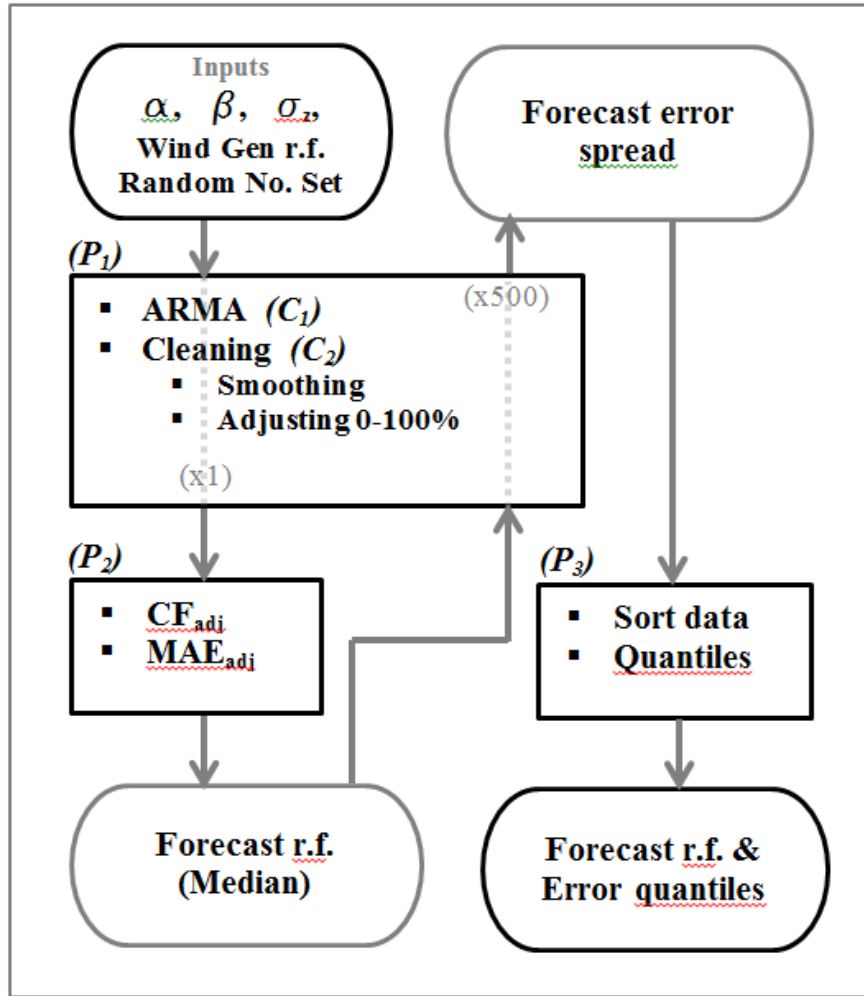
Inputs
$\alpha$, $\beta$, $\sigma_z$,
Wind Gen r.f.
Random No. Set

Forecast error spread

$(P_1)$
▪ ARMA $(C_1)$
▪ Cleaning $(C_2)$
▪ Smoothing
▪ Adjusting 0-100%

(x500)

(x1)

$(P_2)$
▪ $CF_{adj}$
▪ $MAE_{adj}$

$(P_3)$
▪ Sort data
▪ Quantiles

Forecast r.f. (Median)

Forecast r.f. & Error quantiles